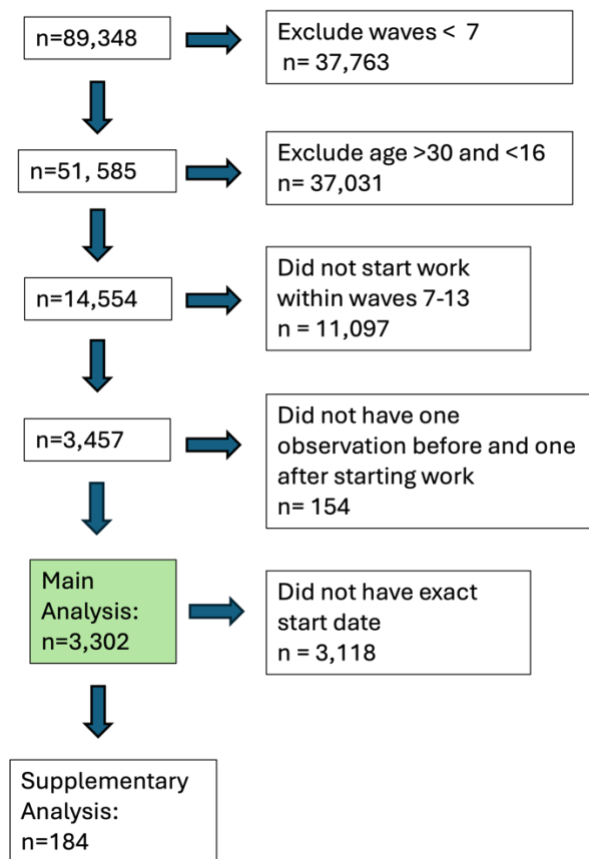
n=89,348

Exclude waves < 7
n= 37,763

n=51, 585

Exclude age >30 and <16
n= 37,031

n=14,554

Did not start work within waves 7-13
n = 11,097

n=3,457

Did not have one observation before and one after starting work
n= 154

Main Analysis:
n=3,302

Did not have exact start date
n = 3,118

Supplementary Analysis:
n=184